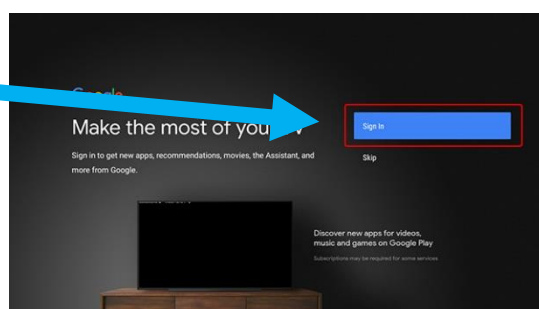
Google

Make the most of you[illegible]

Sign in to get new apps, recommendations, movies, the Assistant, and more from Google.

Sign In

Skip

Discover new apps for videos, music and games on Google Play

Subscriptions may be required for some services